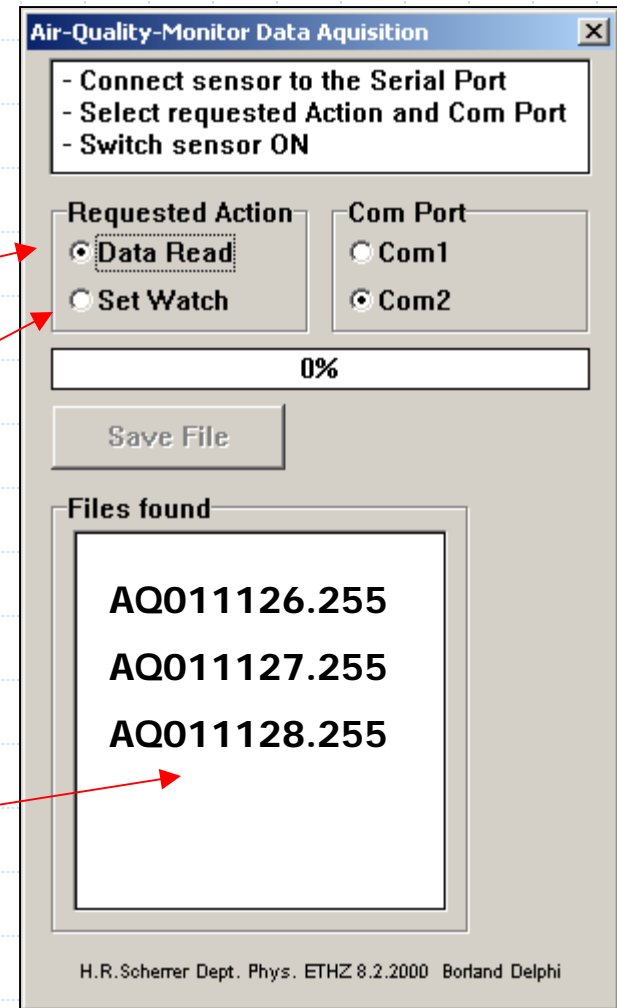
Air-Quality-Monitor Data Aquisition

- Connect sensor to the Serial Port
- Select requested Action and Com Port
- Switch sensor ON

Requested Action
Data Read
Set Watch

Com Port
Com1
Com2

0%

Save File

Files found

AQ011126.255
AQ011127.255
AQ011128.255

H.R.Scherrer Dept. Phys. ETHZ 8.2.2000 Borland Delphi